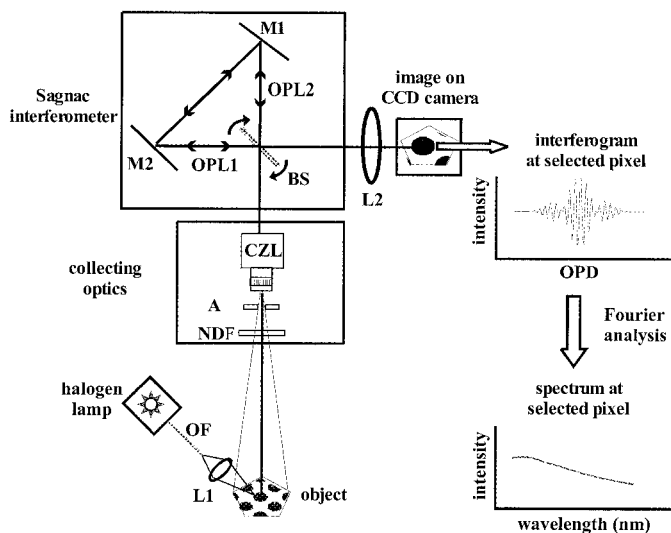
M1

Sagnac interferometer

OPL2

M2

OPL1

BS

image on CCD camera

L2

interferogram at selected pixel

intensity

OPD

CZL

collecting optics

A

NDF

Fourier analysis

halogen lamp

OF

spectrum at selected pixel

intensity

L1

object

wavelength (nm)